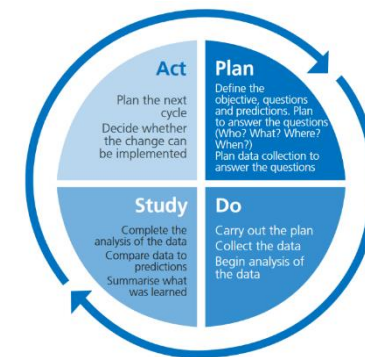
Act

Plan the next cycle

Decide whether the change can be implemented

Plan

Define the objective, questions and predictions. Plan to answer the questions (Who? What? Where? When?)

Plan data collection to answer the questions

Study

Complete the analysis of the data

Compare data to predictions

Summarise what was learned

Do

Carry out the plan

Collect the data

Begin analysis of the data